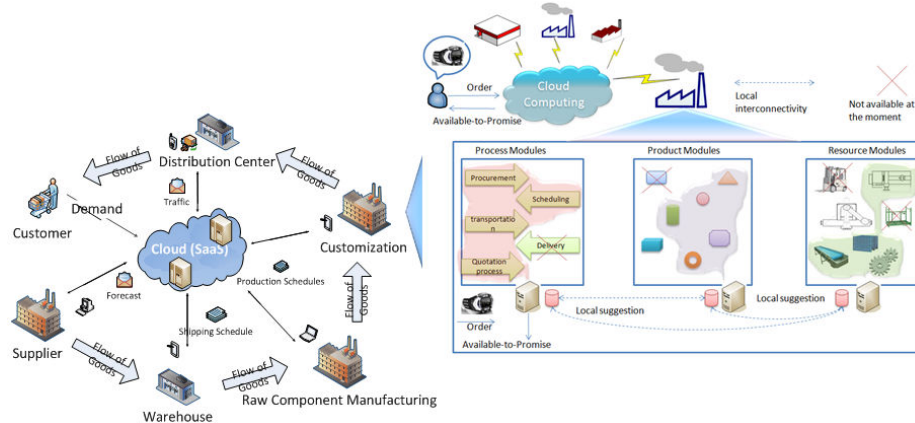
Distribution Center
Flow of Goods
Flow of Goods
Traffic
Demand
Customer
Cloud (SaaS)
Customization
Forecast
Production Schedules
Flow of Goods
Shipping Schedule
Supplier
Flow of Goods
Flow of Goods
Warehouse
Raw Component Manufacturing

Order
Cloud Computing
Available-to-Promise
Local interconnectivity
Not available at the moment
Process Modules
Product Modules
Resource Modules
Procurement
Scheduling
transportation
Delivery
Quotation process
Order
Available-to-Promise
Local suggestion
Local suggestion